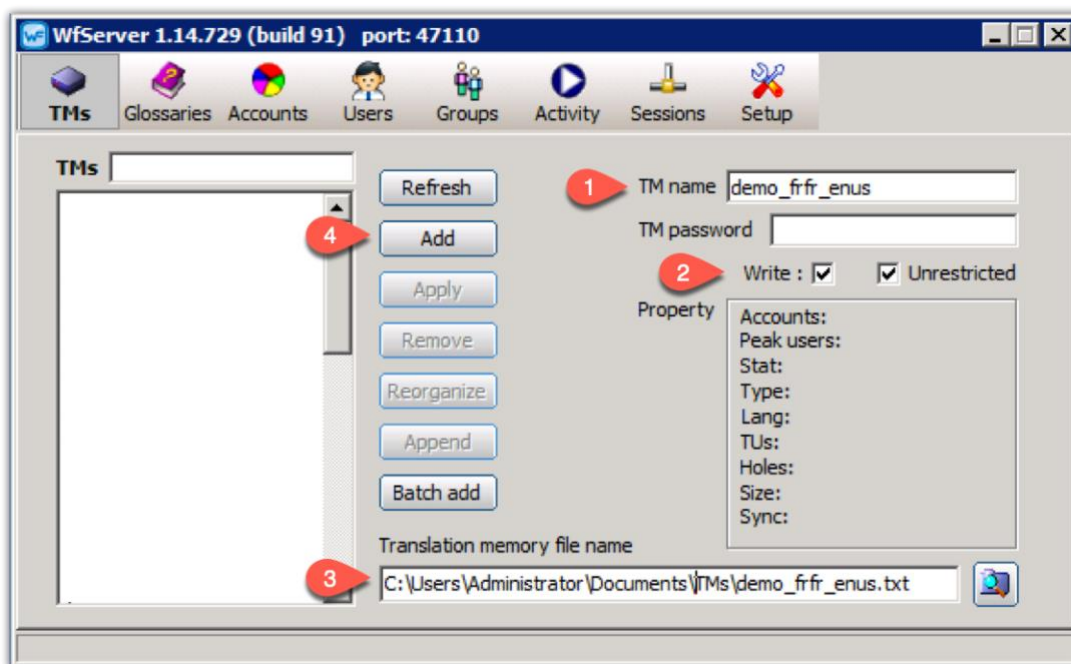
WfServer 1.14.729 (build 91) port: 47110

TMs Glossaries Accounts Users Groups Activity Sessions Setup

TMs

Refresh

Add

Apply

Remove

Reorganize

Append

Batch add

1 TM name demo_frfr_enus

TM password

2 Write : ☑ ☑ Unrestricted

Property

Accounts:
Peak users:
Stat:
Type:
Lang:
TUs:
Holes:
Size:
Sync:

4

Translation memory file name

3 C:\Users\Administrator\Documents\TMs\demo_frfr_enus.txt